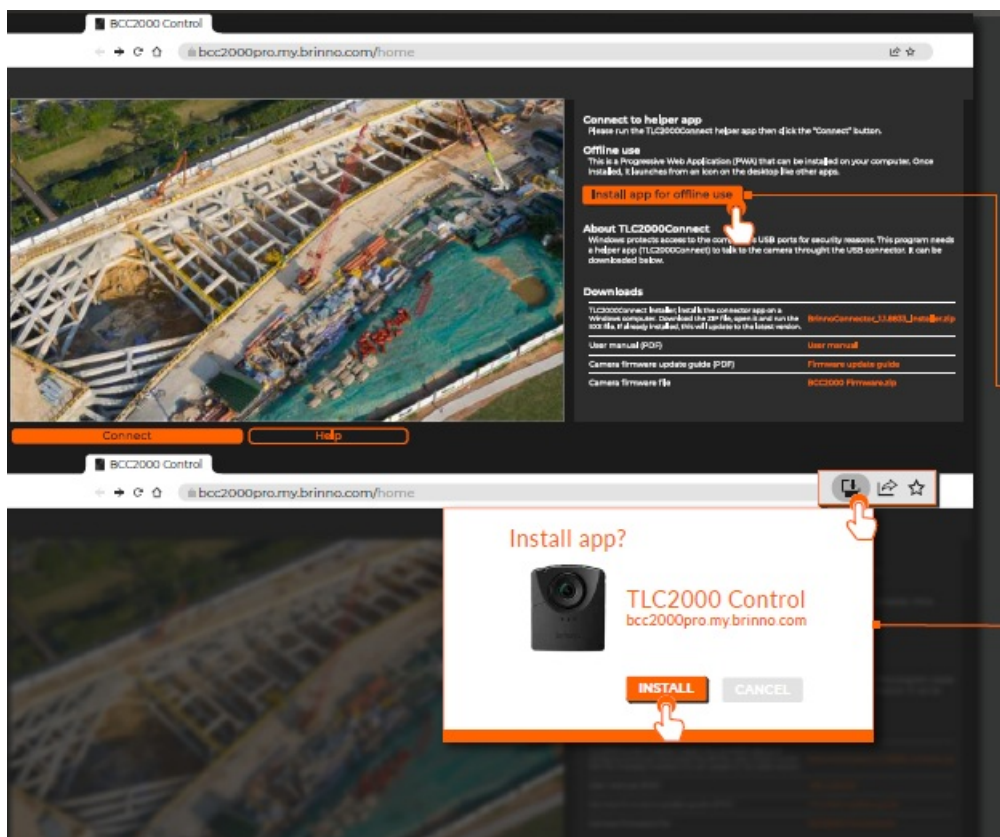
BCC2000 Control

bcc2000pro.my.brinno.com/home

Connect to helper app
Please run the TLC2000Connect helper app then click the "Connect" button.

Offline use
This is a Progressive Web Application (PWA) that can be installed on your computer. Once installed, it launches from an icon on the desktop like other apps.

Install app for offline use

About TLC2000Connect
Windows protects access to the computer's USB ports for security reasons. This program needs a helper app (TLC2000Connect) to talk to the camera throught the USB connector. It can be downloaded below.

Downloads

| | |
|---|---|
| TLC2000Connect Installer. Install the connector app on a Windows computer. Download the ZIP file, open it and run the EXE file. If already installed, this will update to the latest version. | BrinnoConnector_1.1.8833_Installer.zip |
| User manual (PDF) | User manual |
| Camera firmware update guide (PDF) | Firmware update guide |
| Camera firmware file | BCC2000 Firmware.zip |

Connect
Help

BCC2000 Control

bcc2000pro.my.brinno.com/home

Install app?

TLC2000 Control
bcc2000pro.my.brinno.com

INSTALL
CANCEL